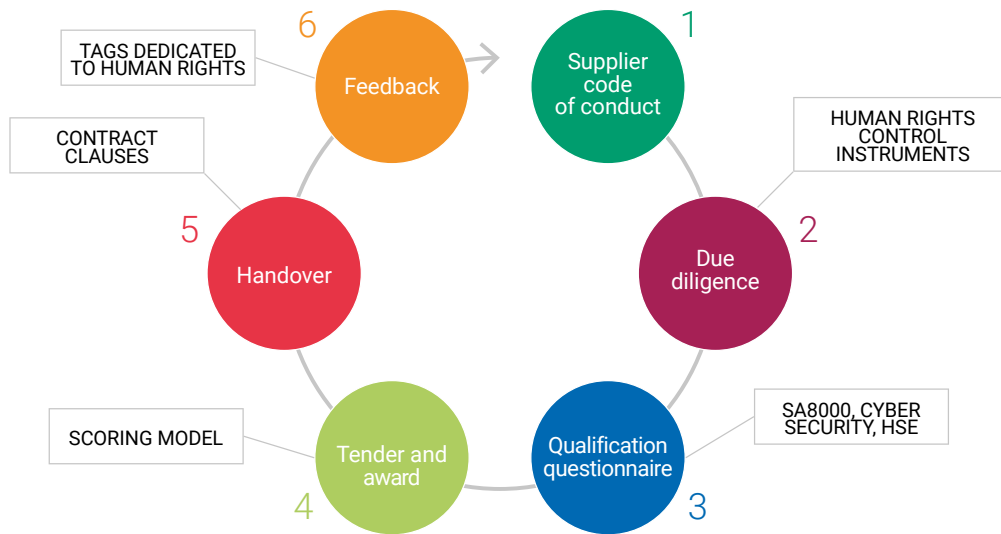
1
Supplier code of conduct

HUMAN RIGHTS CONTROL INSTRUMENTS

2
Due diligence

SA8000, CYBER SECURITY, HSE

3
Qualification questionnaire

4
Tender and award

SCORING MODEL

5
Handover

CONTRACT CLAUSES

6
Feedback

TAGS DEDICATED TO HUMAN RIGHTS